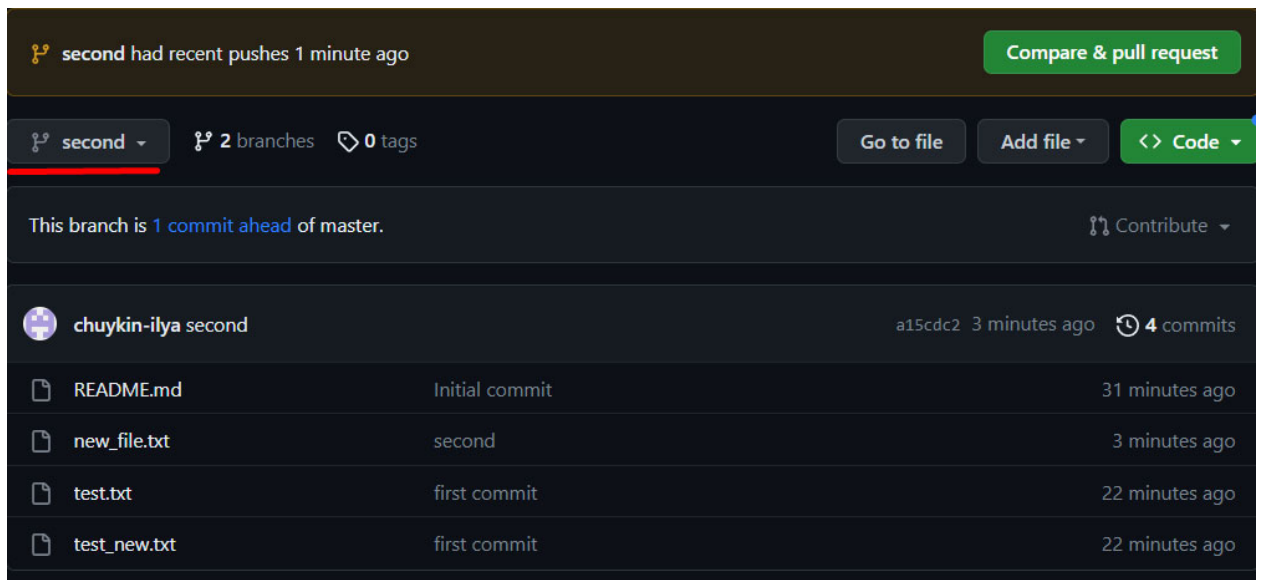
second had recent pushes 1 minute ago

Compare & pull request

second

2 branches

0 tags

Go to file

Add file

<> Code

This branch is 1 commit ahead of master.

Contribute

chuykin-ilya second

a15cdc2 3 minutes ago

4 commits

| README.md | Initial commit | 31 minutes ago |
|---|---|---|
| new_file.txt | second | 3 minutes ago |
| test.txt | first commit | 22 minutes ago |
| test_new.txt | first commit | 22 minutes ago |